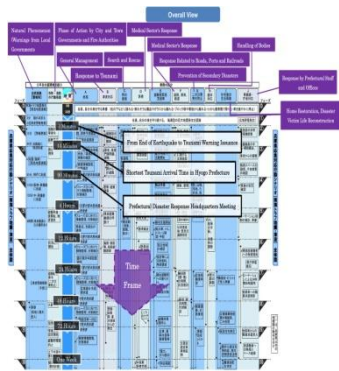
Overall View

Natural Phenomenon Warnings from Local Governments

Phase of Action by City and Town Governments and Fire Authorities

Medical Sector's Response

Medical Sector's Response

Handling of Bodies

General Management

Search and Rescue

Response Related to Roads, Ports and Railroads

Response to Tsunami

Prevention of Secondary Disasters

Response by Prefectural Staff and Offices

Home Restoration, Disaster Victim Life Reconstruction

From End of Earthquake to Tsunami Warning Issuance

Shortest Tsunami Arrival Time in Hyogo Prefecture

Prefectural Disaster Response Headquarters Meeting

Time Frame

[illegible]